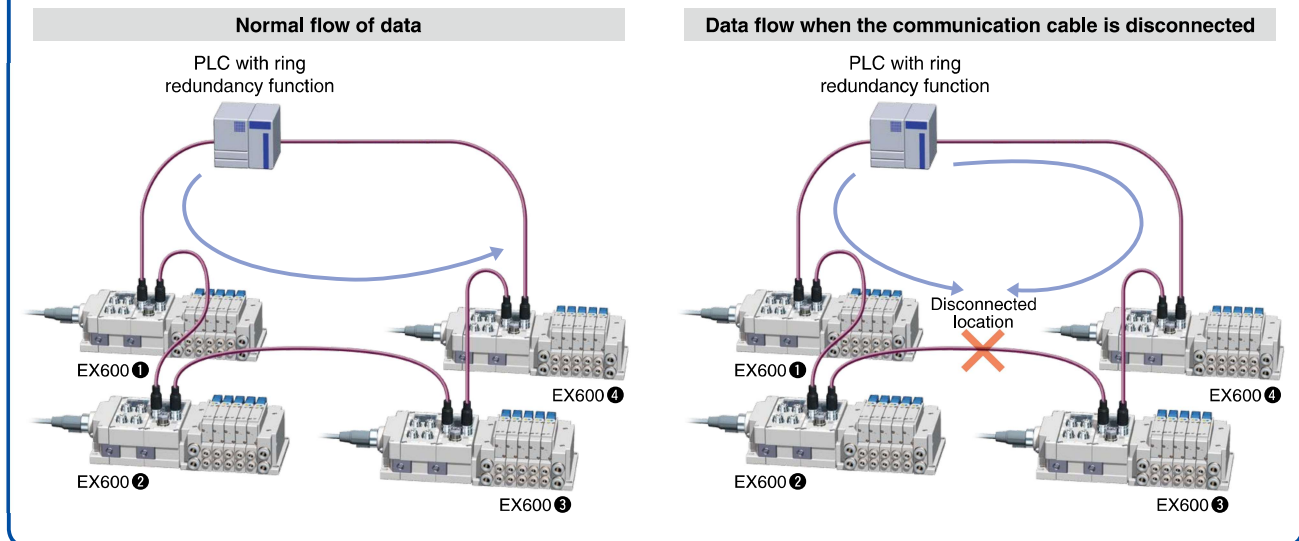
Normal flow of data

PLC with ring redundancy function

EX600 ❶

EX600 ❷

EX600 ❸

EX600 ❹

Data flow when the communication cable is disconnected

PLC with ring redundancy function

Disconnected location

EX600 ❶

EX600 ❷

EX600 ❸

EX600 ❹